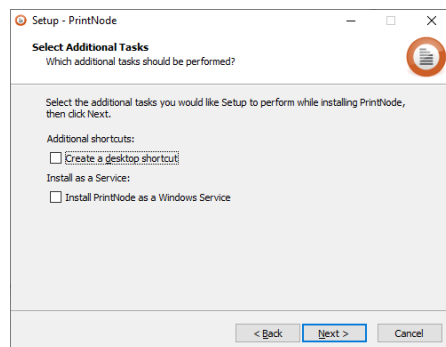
Setup - PrintNode

Select Additional Tasks
Which additional tasks should be performed?

Select the additional tasks you would like Setup to perform while installing PrintNode, then click Next.

Additional shortcuts:

Create a desktop shortcut

Install as a Service:

Install PrintNode as a Windows Service

< Back
Next >
Cancel